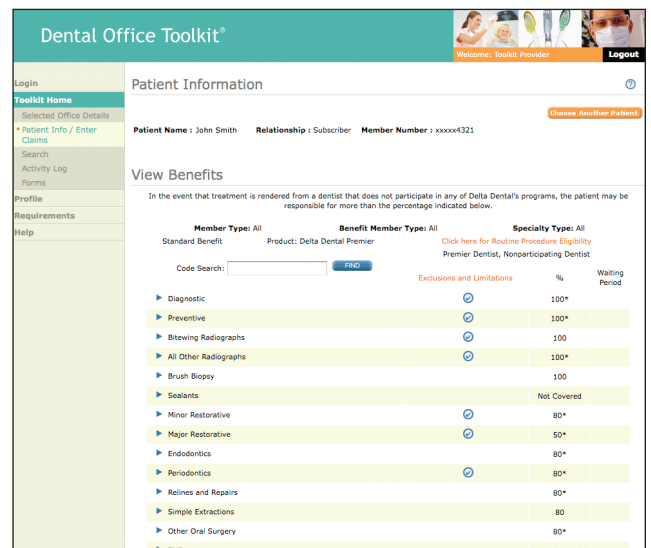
Dental Office Toolkit®

Welcome: Toolkit Provider

Logout

Login
Toolkit Home
Selected Office Details
* Patient Info / Enter Claims
Search
Activity Log
Forms
Profile
Requirements
Help

Patient Information

?

Choose Another Patient

Patient Name : John Smith   Relationship : Subscriber   Member Number : xxxxx4321

View Benefits

In the event that treatment is rendered from a dentist that does not participate in any of Delta Dental's programs, the patient may be responsible for more than the percentage indicated below.

Member Type: All   Benefit Member Type: All   Specialty Type: All

Standard Benefit   Product: Delta Dental Premier   Click here for Routine Procedure Eligibility

Premier Dentist, Nonparticipating Dentist

Code Search:   FIND

| | Exclusions and Limitations | % | Waiting Period |
|---|---|---|---|
| Diagnostic | | 100* | |
| Preventive | | 100* | |
| Bitewing Radiographs | | 100 | |
| All Other Radiographs | | 100* | |
| Brush Biopsy | | 100 | |
| Sealants | | Not Covered | |
| Minor Restorative | | 80* | |
| Major Restorative | | 50* | |
| Endodontics | | 80* | |
| Periodontics | | 80* | |
| Relines and Repairs | | 80* | |
| Simple Extractions | | 80 | |
| Other Oral Surgery | | 80* | |